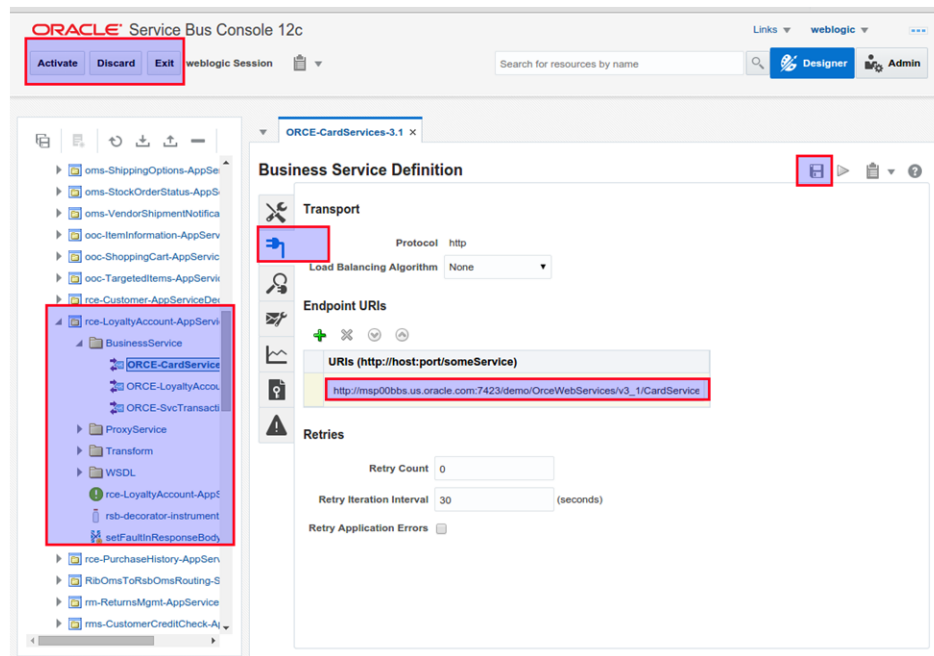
ORACLE Service Bus Console 12c

Links ▾ weblogic ▾

Activate Discard Exit weblogic Session

Search for resources by name

Designer Admin

oms-ShippingOptions-AppSe
oms-StockOrderStatus-AppS
oms-VendorShipmentNotifica
ooc-ItemInformation-AppServ
ooc-ShoppingCart-AppServic
ooc-TargetedItems-AppServi
rce-Customer-AppServiceDec
rce-LoyaltyAccount-AppServi
BusinessService
ORCE-CardService
ORCE-LoyaltyAccou
ORCE-SvcTransacti
ProxyService
Transform
WSDL
rce-LoyaltyAccount-App
rsb-decorator-instrument
setFaultInResponseBody
rce-PurchaseHistory-AppServ
RibOmsToRsbOmsRouting-S
rm-ReturnsMgmt-AppService
rms-CustomerCreditCheck-A

ORCE-CardServices-3.1 ×

Business Service Definition

Transport

Protocol http

Load Balancing Algorithm None

Endpoint URIs

URIs (http://host:port/someService)

http://msp00bbs.us.oracle.com:7423/demo/OrceWebServices/v3_1/CardService

Retries

Retry Count 0

Retry Iteration Interval 30 (seconds)

Retry Application Errors